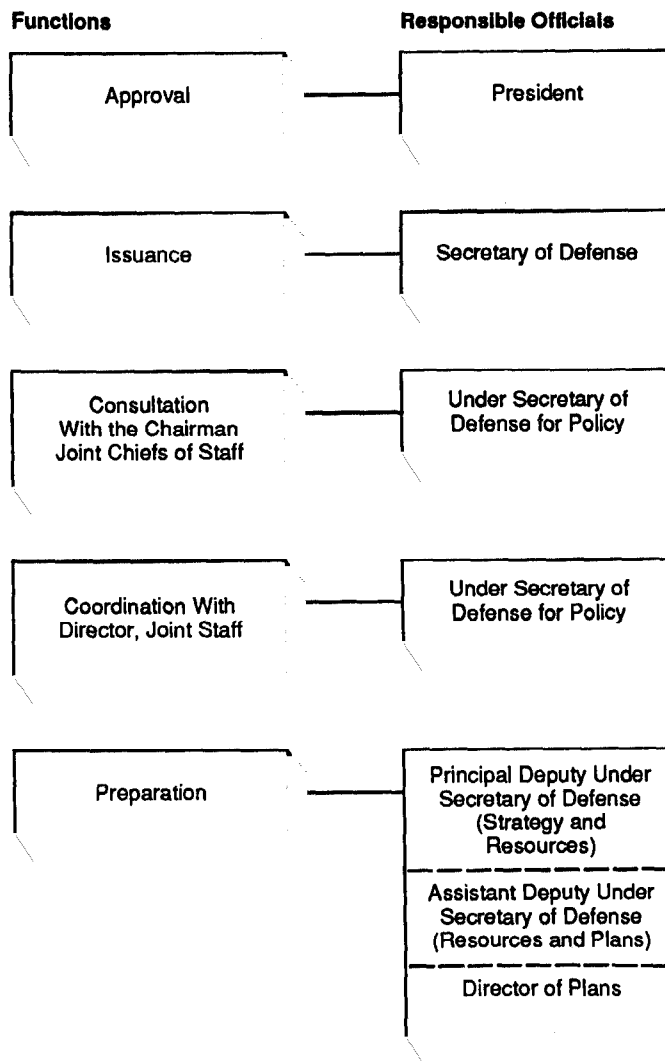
Functions

Responsible Officials

Approval

President

Issuance

Secretary of Defense

Consultation With the Chairman Joint Chiefs of Staff

Under Secretary of Defense for Policy

Coordination With Director, Joint Staff

Under Secretary of Defense for Policy

Preparation

Principal Deputy Under Secretary of Defense (Strategy and Resources)

Assistant Deputy Under Secretary of Defense (Resources and Plans)

Director of Plans